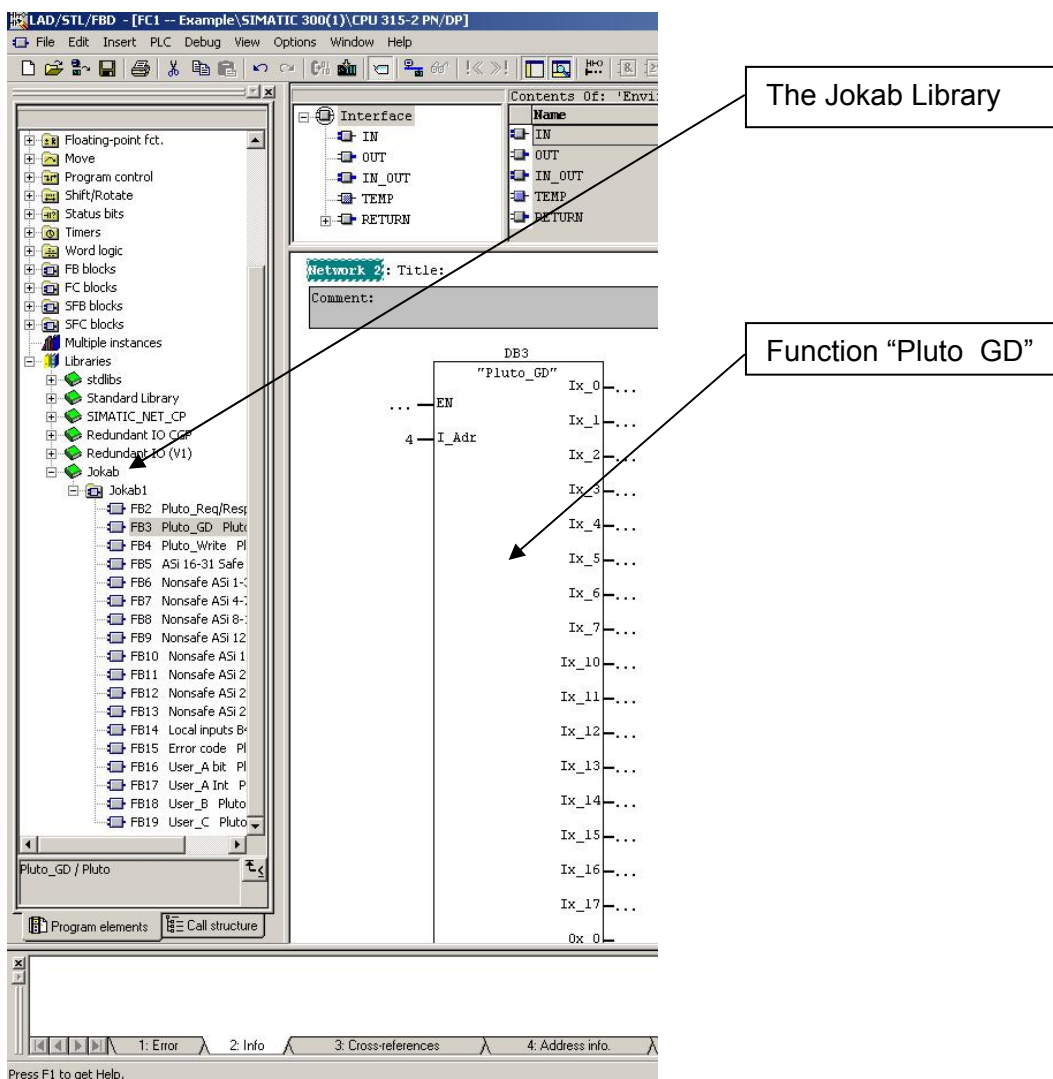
LAD/STL/FBD - [FC1 -- Example\SIMATIC 300(1)\CPU 315-2 PN/DP]

File Edit Insert PLC Debug View Options Window Help

Floating-point fct.
Move
Program control
Shift/Rotate
Status bits
Timers
Word logic
FB blocks
FC blocks
SFB blocks
SFC blocks
Multiple instances
Libraries
stdlibs
Standard Library
SIMATIC_NET_CP
Redundant IO CGP
Redundant IO (V1)
Jokab
Jokab1
FB2 Pluto_Req/Resp
FB3 Pluto_GD Pluto
FB4 Pluto_Write Pl
FB5 ASi 16-31 Safe
FB6 Nonsafe ASi 1-
FB7 Nonsafe ASi 4-
FB8 Nonsafe ASi 8-
FB9 Nonsafe ASi 12
FB10 Nonsafe ASi 1
FB11 Nonsafe ASi 2
FB12 Nonsafe ASi 2
FB13 Nonsafe ASi 2
FB14 Local inputs B
FB15 Error code Pl
FB16 User_A bit Pl
FB17 User_A Int P
FB18 User_B Pluto
FB19 User_C Pluto

Pluto_GD / Pluto

Program elements
Call structure

Interface
IN
OUT
IN_OUT
TEMP
RETURN

Contents Of: 'Envi
Name
IN
OUT
IN_OUT
TEMP
RETURN

Network 2: Title:
Comment:

DB3
"Pluto_GD"
... EN
4 I_Adr
Ix_0 ...
Ix_1 ...
Ix_2 ...
Ix_3 ...
Ix_4 ...
Ix_5 ...
Ix_6 ...
Ix_7 ...
Ix_10 ...
Ix_11 ...
Ix_12 ...
Ix_13 ...
Ix_14 ...
Ix_15 ...
Ix_16 ...
Ix_17 ...
0x 0

The Jokab Library

Function "Pluto GD"

1: Error
2: Info
3: Cross-references
4: Address info.

Press F1 to get Help.